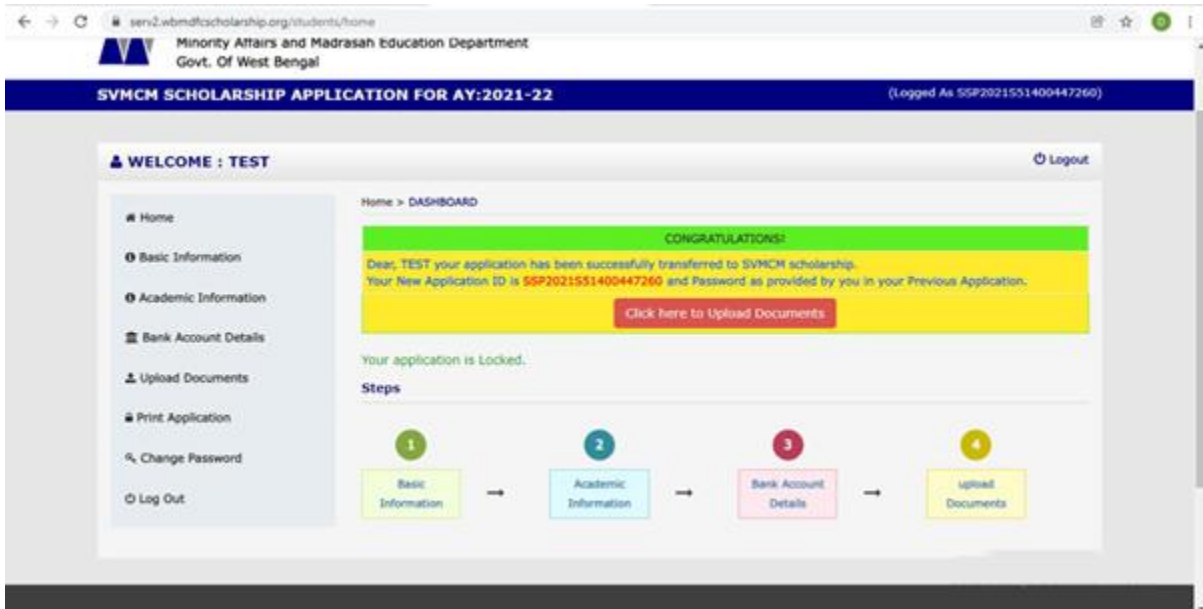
serv2.wbmdfcscholarship.org/students/home

Minority Affairs and Madrasah Education Department
Govt. Of West Bengal

SVMCM SCHOLARSHIP APPLICATION FOR AY:2021-22

(Logged As SSP2021S51400447260)

WELCOME : TEST

Logout

Home

Basic Information

Academic Information

Bank Account Details

Upload Documents

Print Application

Change Password

Log Out

Home > DASHBOARD

CONGRATULATIONS!

Dear, TEST your application has been successfully transferred to SVMCM scholarship.
Your New Application ID is SSP2021S51400447260 and Password as provided by you in your Previous Application.

Click here to Upload Documents

Your application is Locked.

Steps

1 Basic Information → 2 Academic Information → 3 Bank Account Details → 4 upload Documents